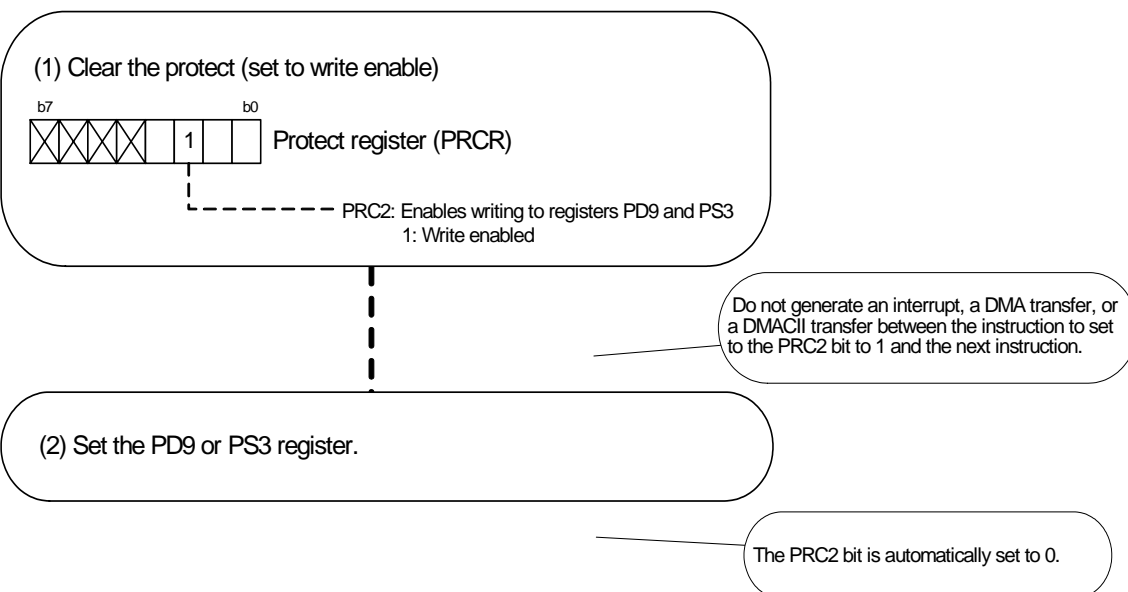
(1) Clear the protect (set to write enable)

b7 b0

1

Protect register (PRCR)

PRC2: Enables writing to registers PD9 and PS3
1: Write enabled

Do not generate an interrupt, a DMA transfer, or a DMACII transfer between the instruction to set to the PRC2 bit to 1 and the next instruction.

(2) Set the PD9 or PS3 register.

The PRC2 bit is automatically set to 0.